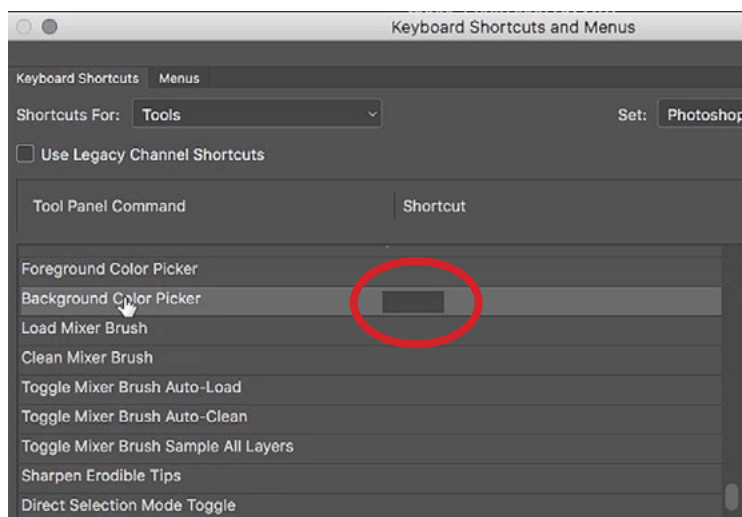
Keyboard Shortcuts and Menus

Keyboard Shortcuts Menus

Shortcuts For: Tools

Set: Photoshop

Use Legacy Channel Shortcuts

Tool Panel Command

Shortcut

Foreground Color Picker

Background Color Picker

Load Mixer Brush

Clean Mixer Brush

Toggle Mixer Brush Auto-Load

Toggle Mixer Brush Auto-Clean

Toggle Mixer Brush Sample All Layers

Sharpen Erodible Tips

Direct Selection Mode Toggle